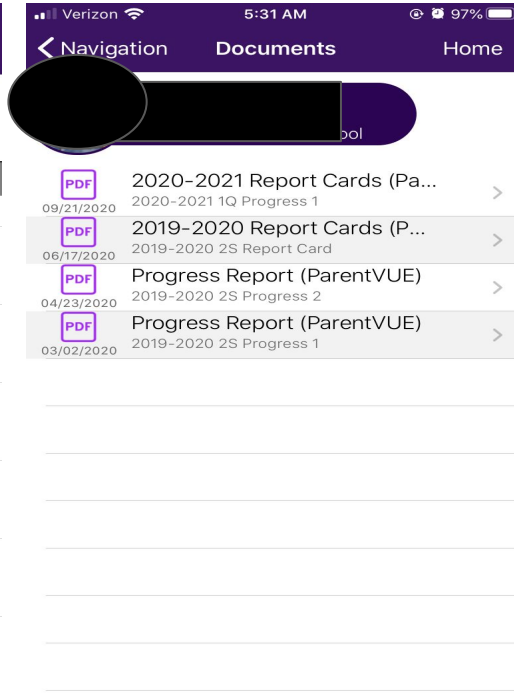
Verizon 5:31 AM 97%

Navigation Documents Home

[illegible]ool

PDF 09/21/2020 2020-2021 Report Cards (Pa...
2020-2021 1Q Progress 1

PDF 06/17/2020 2019-2020 Report Cards (P...
2019-2020 2S Report Card

PDF 04/23/2020 Progress Report (ParentVUE)
2019-2020 2S Progress 2

PDF 03/02/2020 Progress Report (ParentVUE)
2019-2020 2S Progress 1